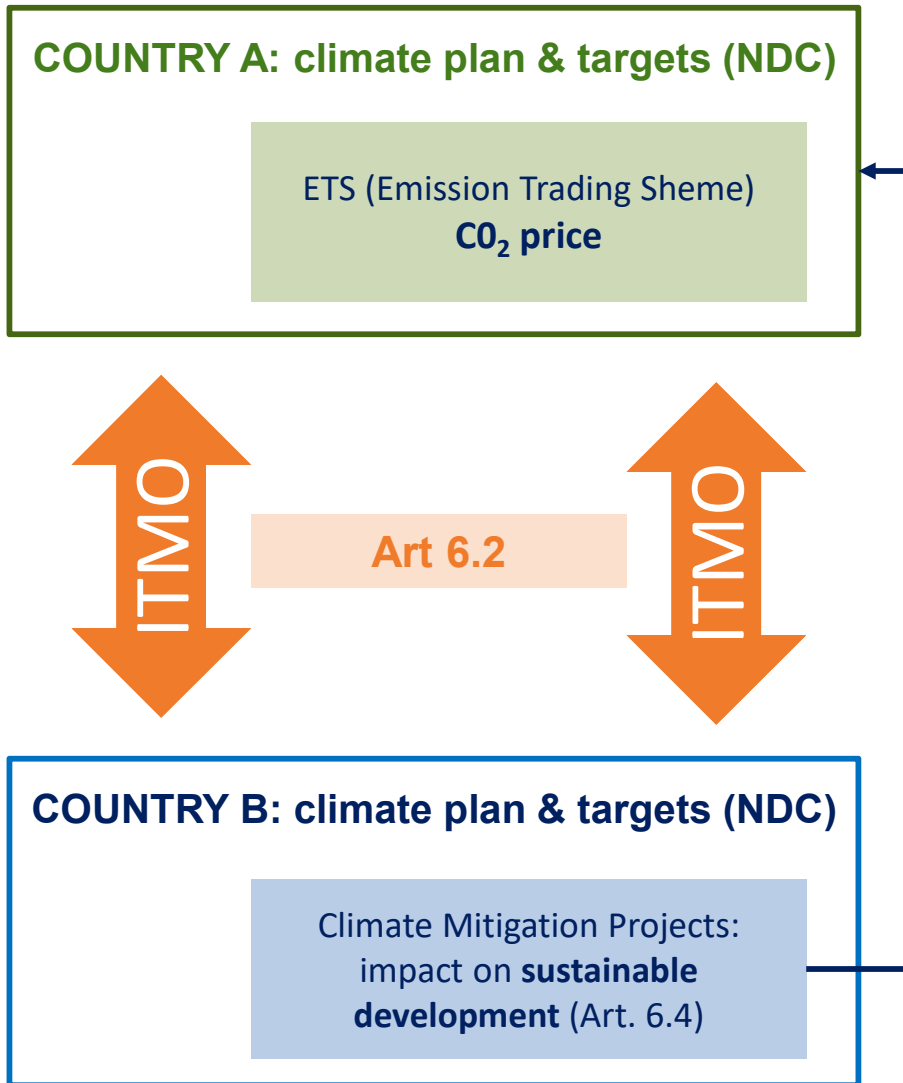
COUNTRY A: climate plan & targets (NDC)

ETS (Emission Trading Sheme)
$C0_2$ price

ITMO

Art 6.2

ITMO

COUNTRY B: climate plan & targets (NDC)

Climate Mitigation Projects: impact on sustainable development (Art. 6.4)